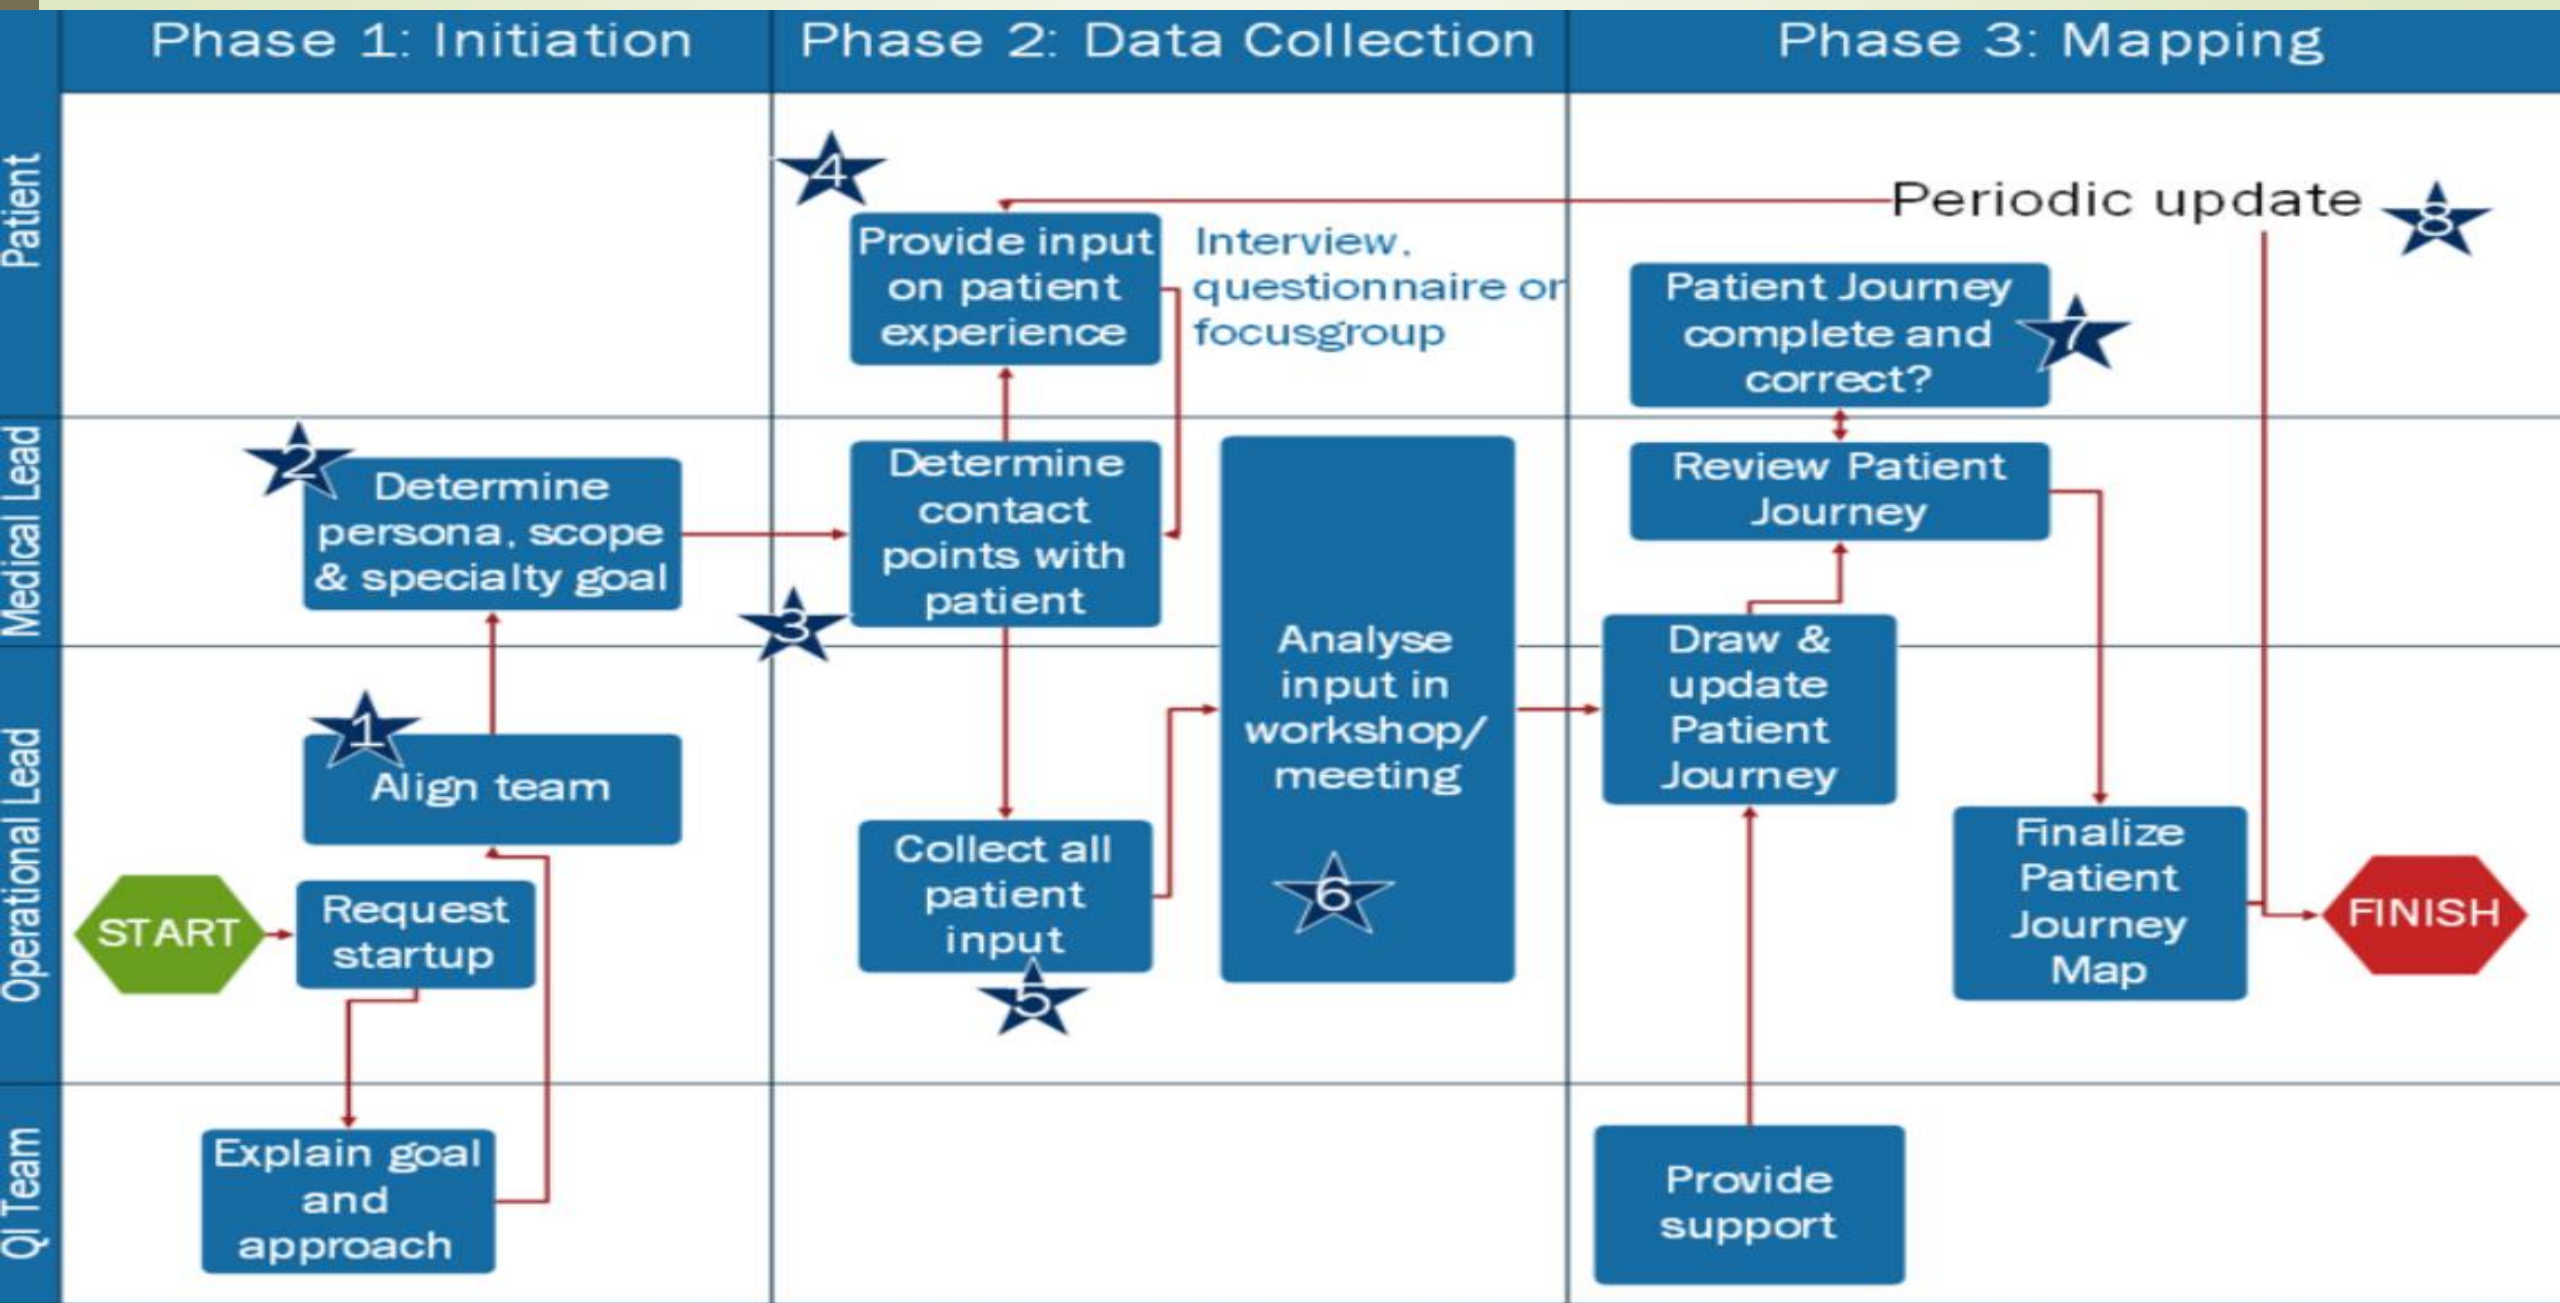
Phase 1: Initiation

Phase 2: Data Collection

Phase 3: Mapping

Patient

Medical Lead

Operational Lead

QI Team

START

Request startup

Explain goal and approach

1

Align team

2

Determine persona, scope & specialty goal

3

Determine contact points with patient

4

Provide input on patient experience

Interview, questionnaire or focusgroup

Collect all patient input

5

Analyse input in workshop/ meeting

6

Draw & update Patient Journey

Provide support

Review Patient Journey

Patient Journey complete and correct?

7

Periodic update

8

Finalize Patient Journey Map

FINISH